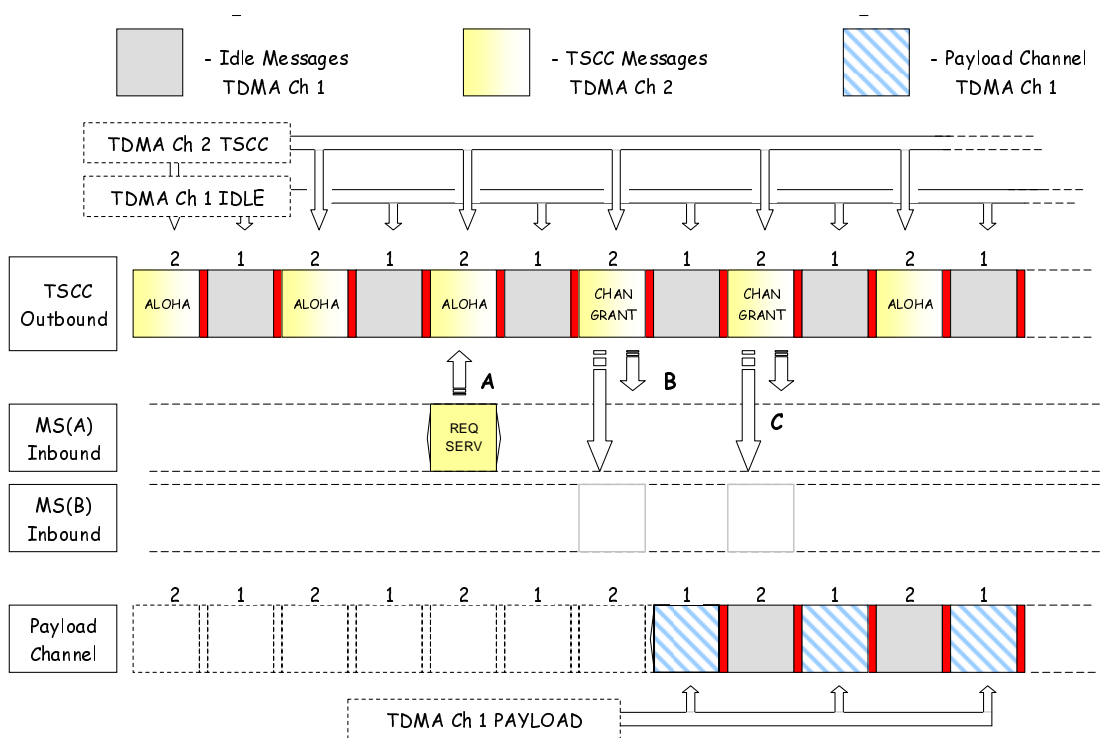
- Idle Messages
TDMA Ch 1

- TSCC Messages
TDMA Ch 2

- Payload Channel
TDMA Ch 1

TDMA Ch 2 TSCC

TDMA Ch 1 IDLE

TSCC Outbound

2 1 2 1 2 1 2 1 2 1 2 1

ALOHA ALOHA ALOHA CHAN GRANT CHAN GRANT ALOHA

A

B

C

MS(A) Inbound

REQ SERV

MS(B) Inbound

Payload Channel

2 1 2 1 2 1 2 1 2 1 2 1

TDMA Ch 1 PAYLOAD